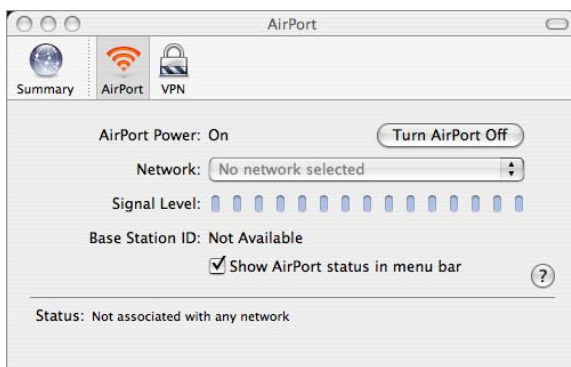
AirPort

Summary AirPort VPN

AirPort Power: On

Turn AirPort Off

Network: No network selected

Signal Level:

Base Station ID: Not Available

Show AirPort status in menu bar

?

Status: Not associated with any network